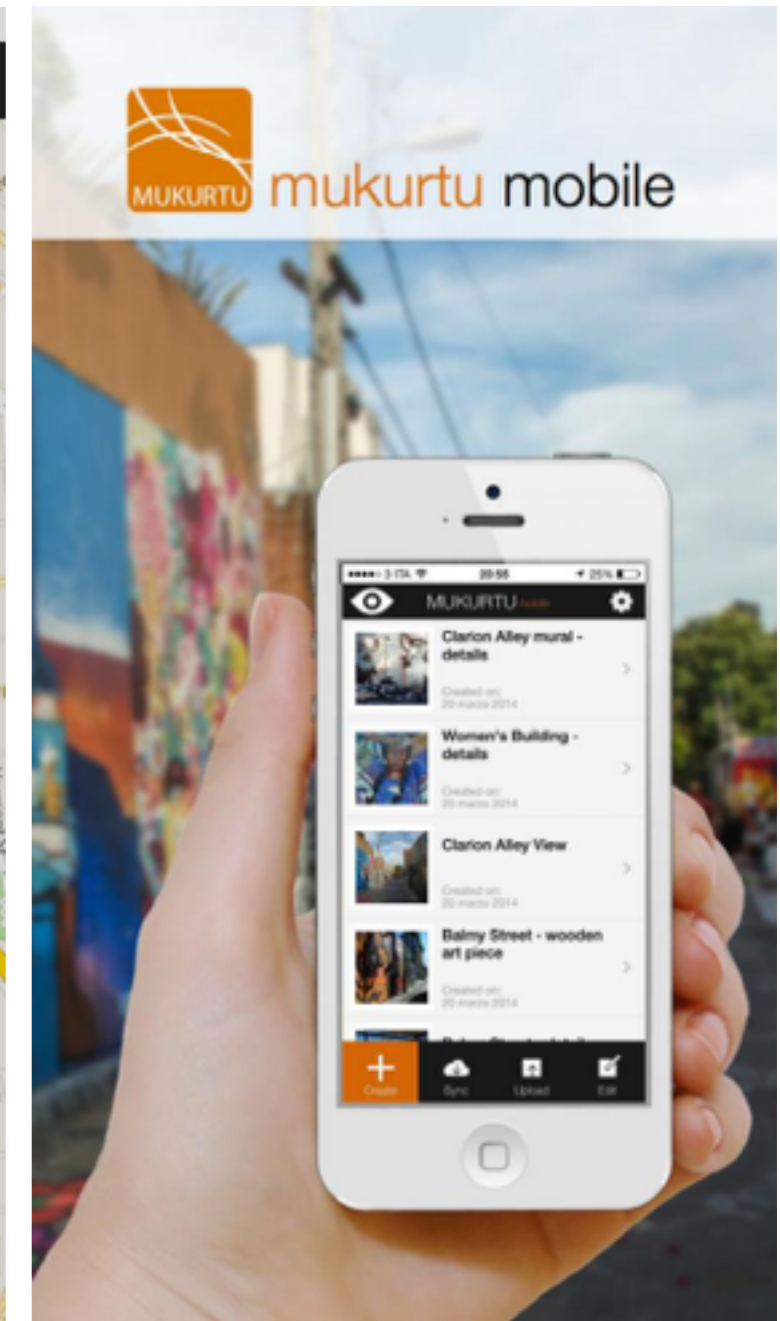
MUKURTU mukurtu mobile

••••○ 3 ITA 20:55 25%

MUKURTU mobile

Clarion Alley mural - details
Created on: 20 marzo 2014

Women's Building - details
Created on: 20 marzo 2014

Clarion Alley View
Created on: 20 marzo 2014

Balmy Street - wooden art piece
Created on: 20 marzo 2014

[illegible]

Create
Sync
Upload
Edit